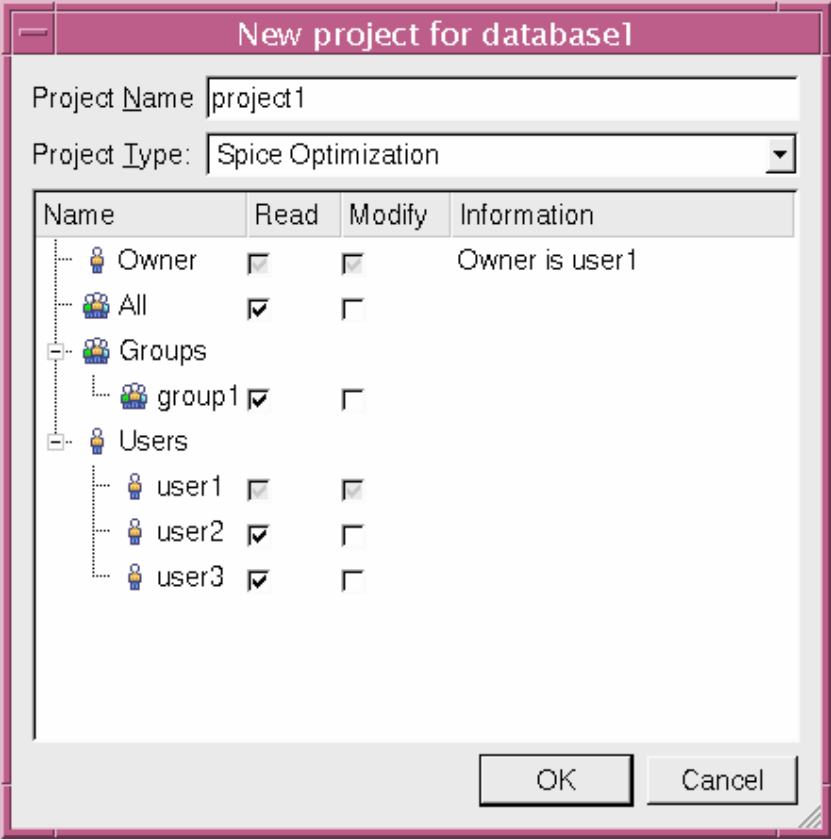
New project for database1

Project Name project1

Project Type: Spice Optimization

| Name | Read | Modify | Information |
|---|---|---|---|
| Owner | ☑ | ☑ | Owner is user1 |
| All | ☑ | ☐ | |
| Groups | | | |
| group1 | ☑ | ☐ | |
| Users | | | |
| user1 | ☑ | ☑ | |
| user2 | ☑ | ☐ | |
| user3 | ☑ | ☐ | |

OK Cancel